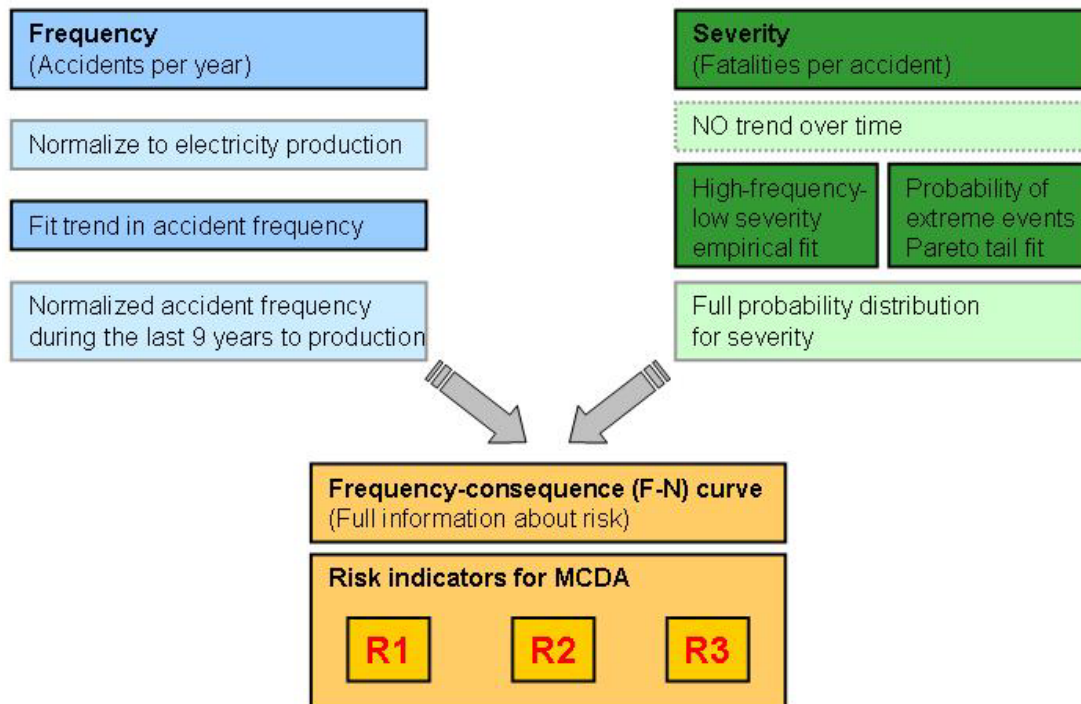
Frequency
(Accidents per year)

Normalize to electricity production

Fit trend in accident frequency

Normalized accident frequency during the last 9 years to production

Severity
(Fatalities per accident)

NO trend over time

High-frequency-low severity empirical fit

Probability of extreme events Pareto tail fit

Full probability distribution for severity

Frequency-consequence (F-N) curve
(Full information about risk)

Risk indicators for MCDA

R1

R2

R3